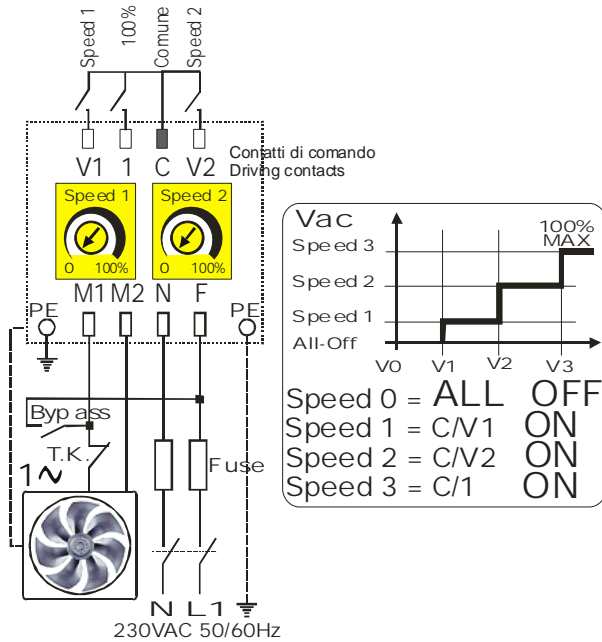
Speed 1
100%
Comune
Speed 2

V1 1 C V2

Contatti di comando
Driving contacts

Speed 1
0 100%

Speed 2
0 100%

PE M1 M2 N F PE

Bypass
T.K.
1~
Fuse

N L1
230VAC 50/60Hz

Vac
100%
MAX
Speed 3
Speed 2
Speed 1
All-Off
V0 V1 V2 V3

Speed 0 = ALL OFF
Speed 1 = C/V1 ON
Speed 2 = C/V2 ON
Speed 3 = C/1 ON